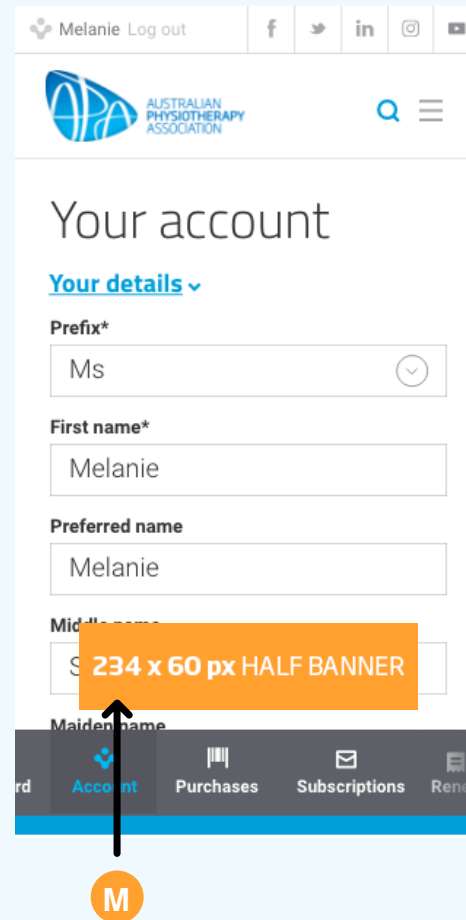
Melanie Log out

APA AUSTRALIAN PHYSIOTHERAPY ASSOCIATION

Your account

Your details

Prefix*

Ms

First name*

Melanie

Preferred name

Melanie

Midd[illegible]

S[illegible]

234 x 60 px HALF BANNER

Maiden name

rd Account Purchases Subscriptions Ren

M